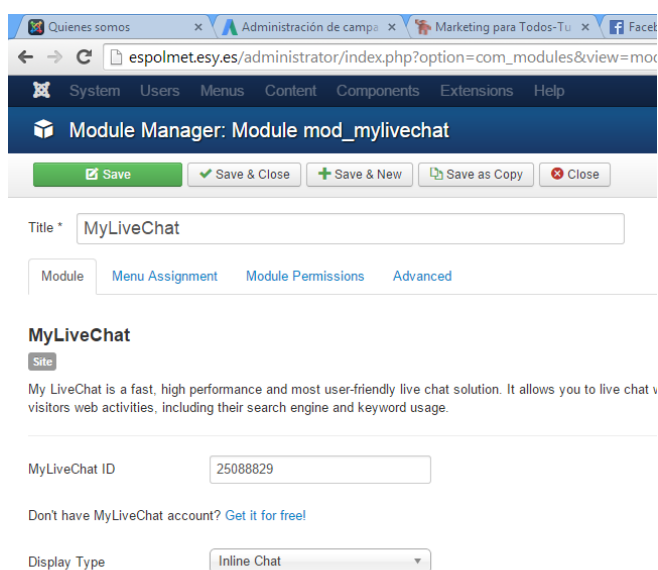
Quienes somos ×
Administración de campa ×
Marketing para Todos-Tu ×
Faceb

espolmet.esy.es/administrator/index.php?option=com_modules&view=mod

System Users Menus Content Components Extensions Help

Module Manager: Module mod_mylivechat

Save
Save & Close
Save & New
Save as Copy
Close

Title * MyLiveChat

Module
Menu Assignment
Module Permissions
Advanced

MyLiveChat

Site

My LiveChat is a fast, high performance and most user-friendly live chat solution. It allows you to live chat w visitors web activities, including their search engine and keyword usage.

MyLiveChat ID 25088829

Don't have MyLiveChat account? Get it for free!

Display Type Inline Chat